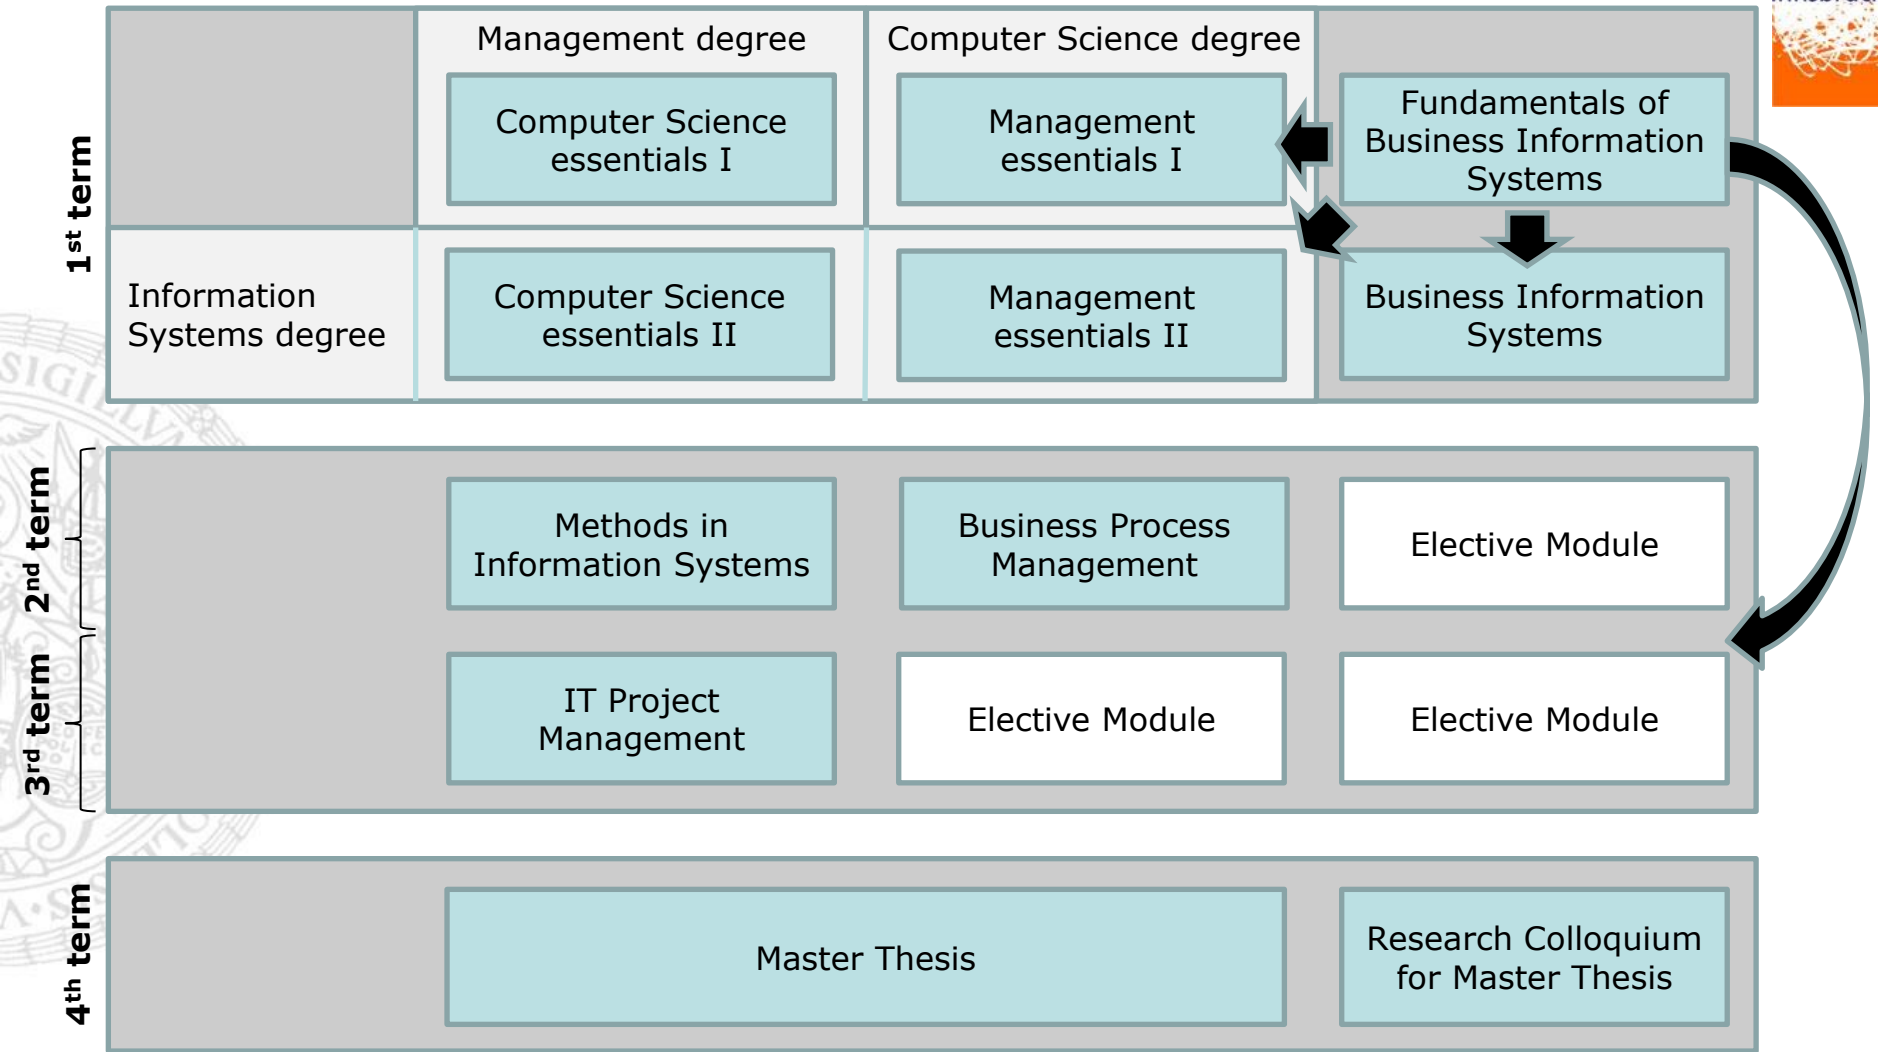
1$^{st}$ term

Management degree

Computer Science degree

Computer Science essentials I

Management essentials I

Fundamentals of Business Information Systems

Information Systems degree

Computer Science essentials II

Management essentials II

Business Information Systems

2$^{nd}$ term

3$^{rd}$ term

Methods in Information Systems

Business Process Management

Elective Module

IT Project Management

Elective Module

Elective Module

4$^{th}$ term

Master Thesis

Research Colloquium for Master Thesis